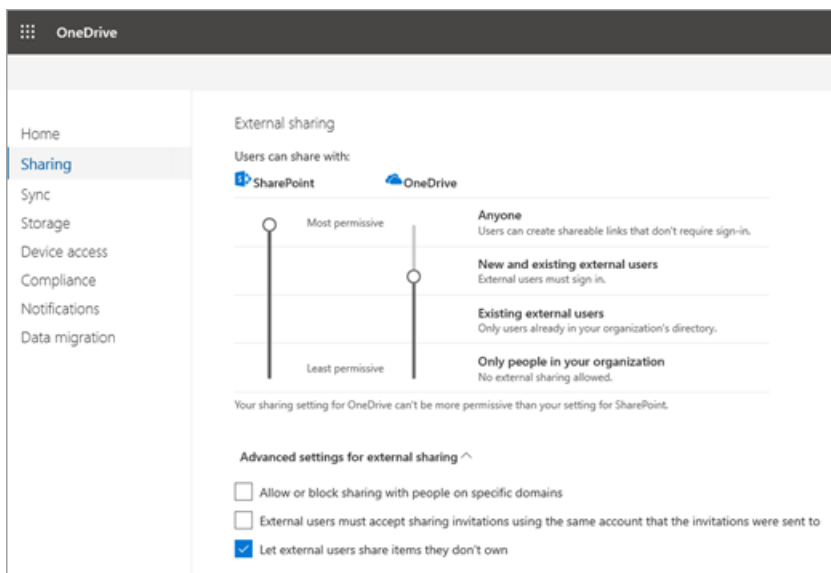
OneDrive

Home
Sharing
Sync
Storage
Device access
Compliance
Notifications
Data migration

External sharing

Users can share with:

SharePoint OneDrive

Most permissive

Anyone
Users can create shareable links that don't require sign-in.

New and existing external users
External users must sign in.

Existing external users
Only users already in your organization's directory.

Least permissive

Only people in your organization
No external sharing allowed.

Your sharing setting for OneDrive can't be more permissive than your setting for SharePoint.

Advanced settings for external sharing

Allow or block sharing with people on specific domains

External users must accept sharing invitations using the same account that the invitations were sent to

Let external users share items they don't own